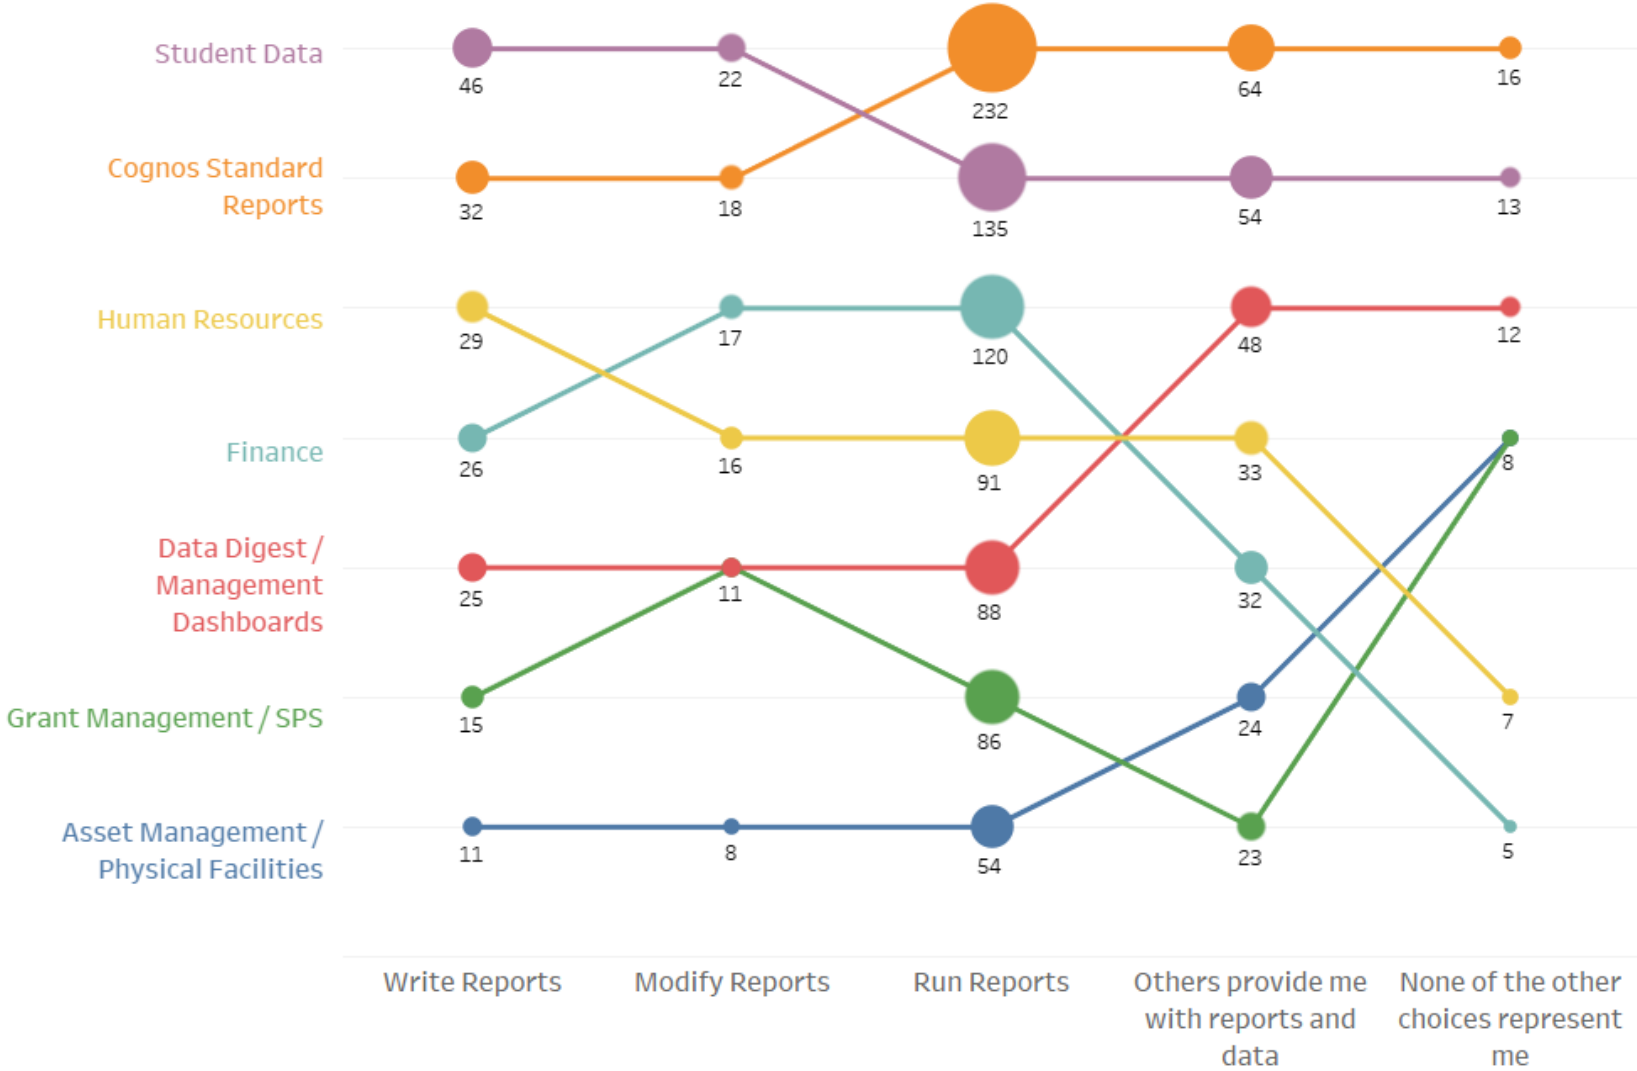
Student Data
Cognos Standard Reports
Human Resources
Finance
Data Digest / Management Dashboards
Grant Management / SPS
Asset Management / Physical Facilities

46
22
232
64
16
32
18
135
54
13
29
17
120
48
12
26
16
91
33
8
25
11
88
32
15
86
24
7
11
8
54
23
5

Write Reports
Modify Reports
Run Reports
Others provide me with reports and data
None of the other choices represent me